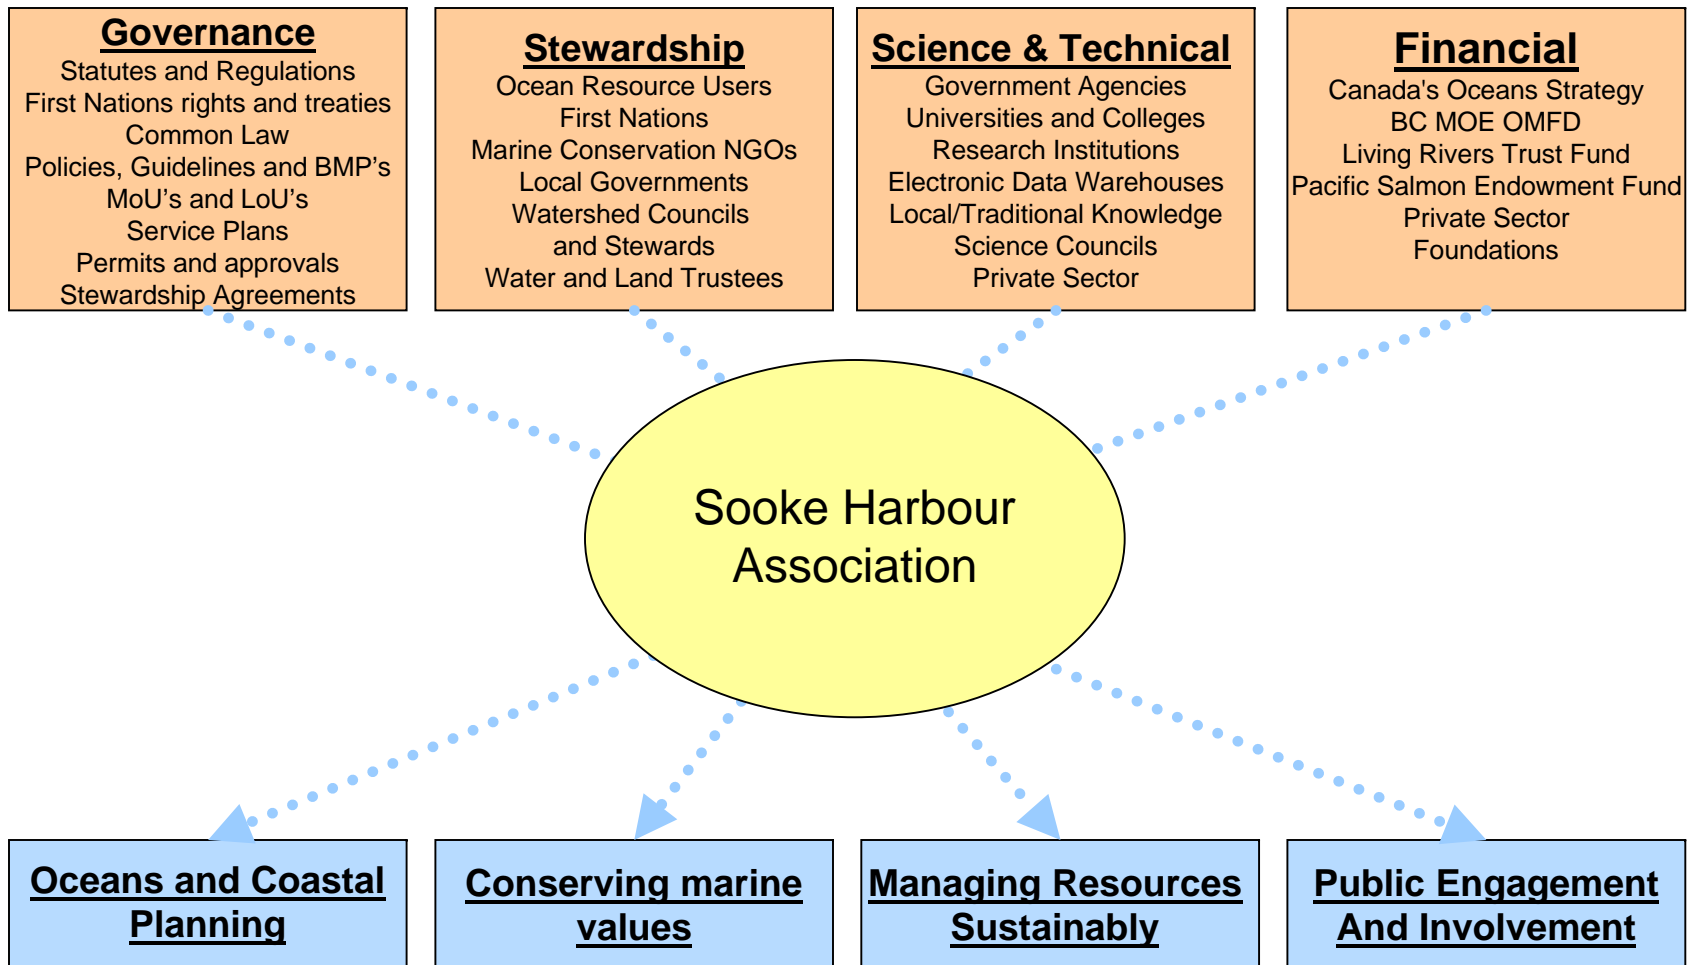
Governance
Statutes and Regulations
First Nations rights and treaties
Common Law
Policies, Guidelines and BMP's
MoU's and LoU's
Service Plans
Permits and approvals
Stewardship Agreements

Stewardship
Ocean Resource Users
First Nations
Marine Conservation NGOs
Local Governments
Watershed Councils
and Stewards
Water and Land Trustees

Science & Technical
Government Agencies
Universities and Colleges
Research Institutions
Electronic Data Warehouses
Local/Traditional Knowledge
Science Councils
Private Sector

Financial
Canada's Oceans Strategy
BC MOE OMFD
Living Rivers Trust Fund
Pacific Salmon Endowment Fund
Private Sector
Foundations

Sooke Harbour Association

Oceans and Coastal Planning

Conserving marine values

Managing Resources Sustainably

Public Engagement And Involvement